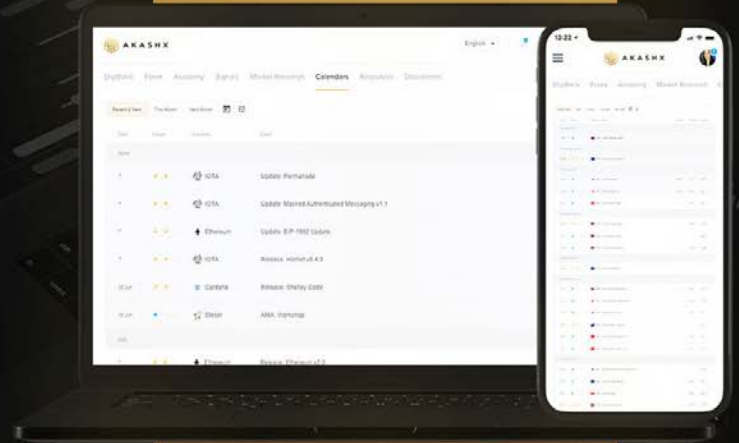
AKASHX

English

DigiBank Forex Academy Signals Market Research Calendars Resources Disclaimers

Recent & New This Week Next Week

IOTA Update: Permanode

IOTA Update: Masked Authenticated Messaging v1.1

Ethereum Update: EIP-1962 Update

IOTA Release: Hornet v0.4.0

Cardano Release: Shelley Code

Stellar AMA: Vajrumap

Ethereum Release: Ethereum v2.0

12:22

AKASHX

DigiBank Forex Academy Market Research